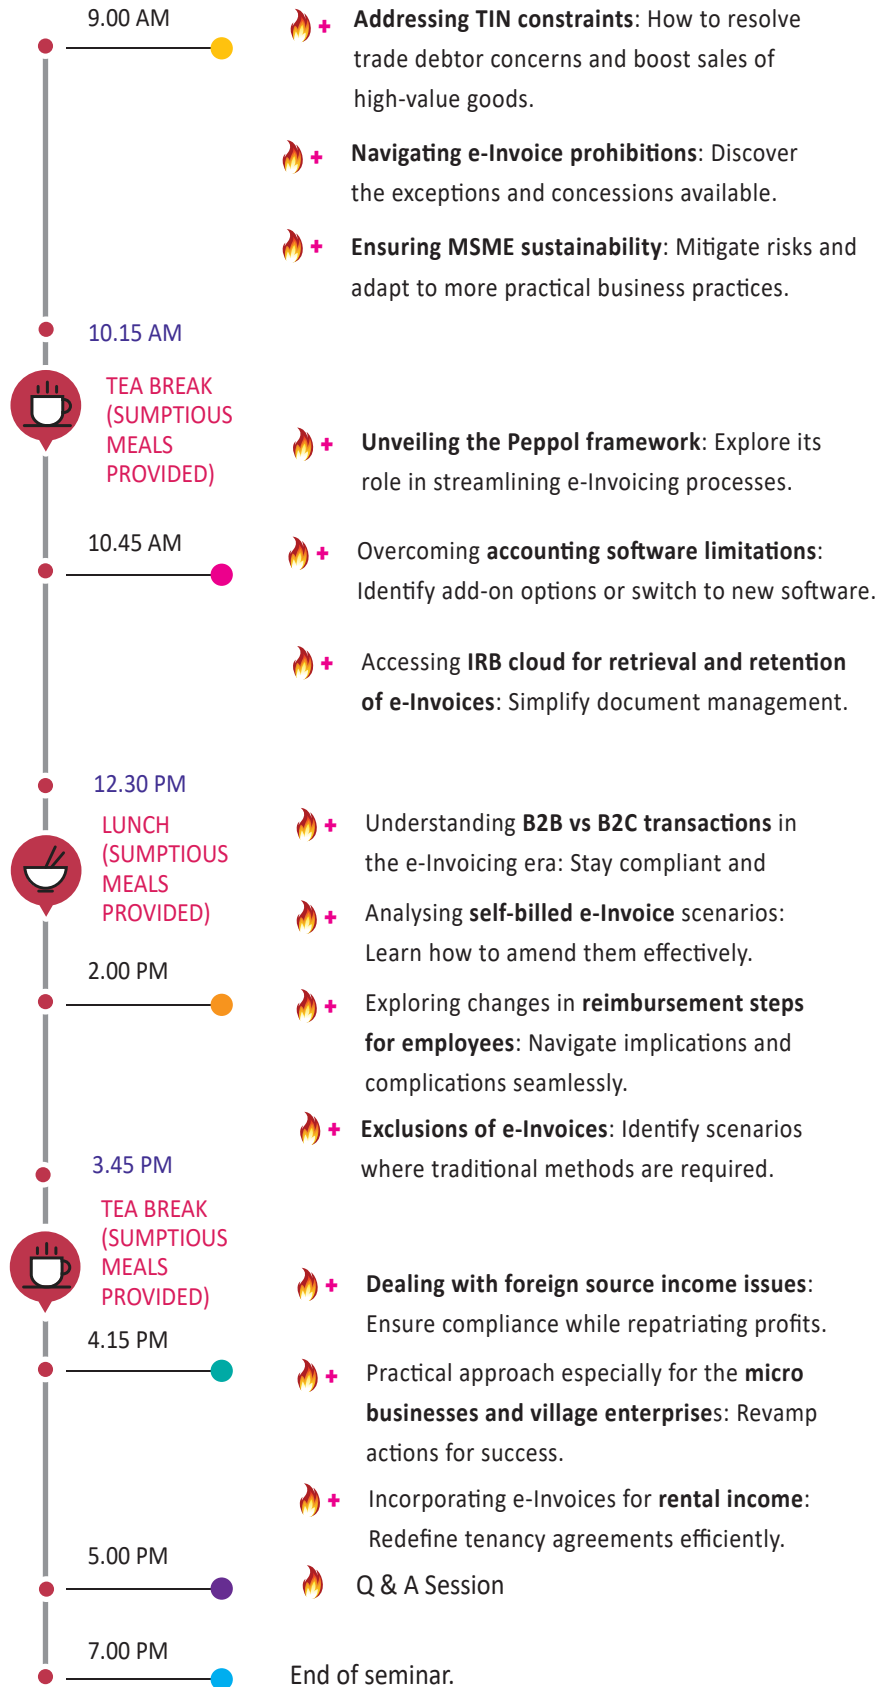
9.00 AM

+ **Addressing TIN constraints**: How to resolve trade debtor concerns and boost sales of high-value goods.

+ **Navigating e-Invoice prohibitions**: Discover the exceptions and concessions available.

+ **Ensuring MSME sustainability**: Mitigate risks and adapt to more practical business practices.

10.15 AM

TEA BREAK (SUMPTIOUS MEALS PROVIDED)

+ **Unveiling the Peppol framework**: Explore its role in streamlining e-Invoicing processes.

10.45 AM

+ Overcoming **accounting software limitations**: Identify add-on options or switch to new software.

+ Accessing **IRB cloud for retrieval and retention of e-Invoices**: Simplify document management.

12.30 PM

LUNCH (SUMPTIOUS MEALS PROVIDED)

+ Understanding **B2B vs B2C transactions** in the e-Invoicing era: Stay compliant and

+ Analysing **self-billed e-Invoice** scenarios: Learn how to amend them effectively.

2.00 PM

+ Exploring changes in **reimbursement steps for employees**: Navigate implications and complications seamlessly.

+ **Exclusions of e-Invoices**: Identify scenarios where traditional methods are required.

3.45 PM

TEA BREAK (SUMPTIOUS MEALS PROVIDED)

+ **Dealing with foreign source income issues**: Ensure compliance while repatriating profits.

4.15 PM

+ Practical approach especially for the **micro businesses and village enterprise**s: Revamp actions for success.

+ Incorporating e-Invoices for **rental income**: Redefine tenancy agreements efficiently.

5.00 PM

Q & A Session

7.00 PM

End of seminar.